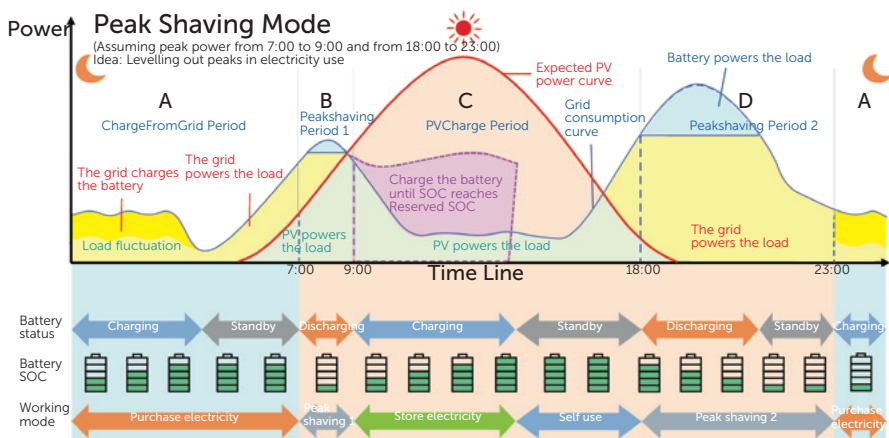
Power

Peak Shaving Mode
(Assuming peak power from 7:00 to 9:00 and from 18:00 to 23:00)
Idea: Levelling out peaks in electricity use

Expected PV power curve

Battery powers the load

A
ChargeFromGrid Period

B
Peakshaving Period 1

C
PVCharge Period

Grid consumption curve

D
Peakshaving Period 2

A

The grid charges the battery

The grid powers the load

Charge the battery until SOC reaches Reserved SOC

Load fluctuation

PV powers the load

PV powers the load

The grid powers the load

7:00
9:00
Time Line
18:00
23:00

Battery status
Charging
Standby
Discharging
Charging
Standby
Discharging
Standby
Charging

Battery SOC

Working mode
Purchase electricity
Peak shaving
Store electricity
Self use
Peak shaving 2
Purchase electricity